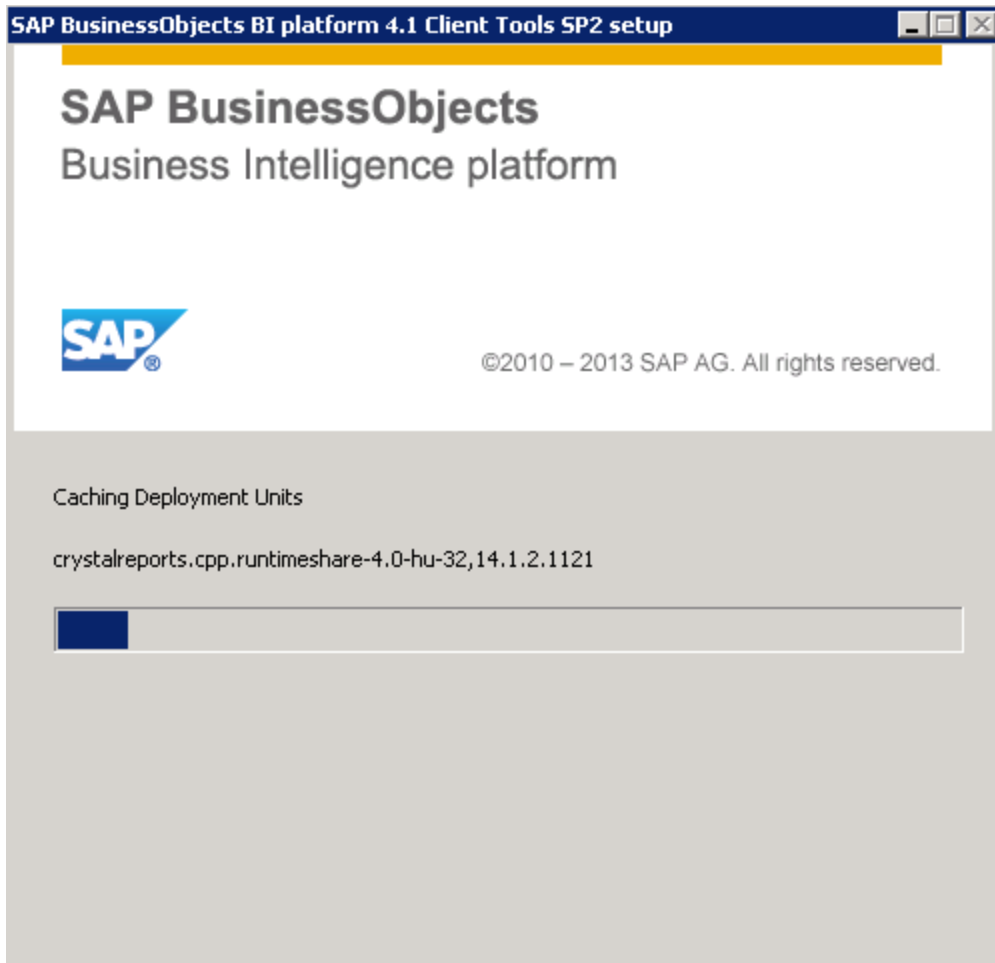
SAP BusinessObjects BI platform 4.1 Client Tools SP2 setup

SAP BusinessObjects
Business Intelligence platform

SAP®

©2010 – 2013 SAP AG. All rights reserved.

Caching Deployment Units

crystalreports.cpp.runtimeshare-4.0-hu-32,14.1.2.1121